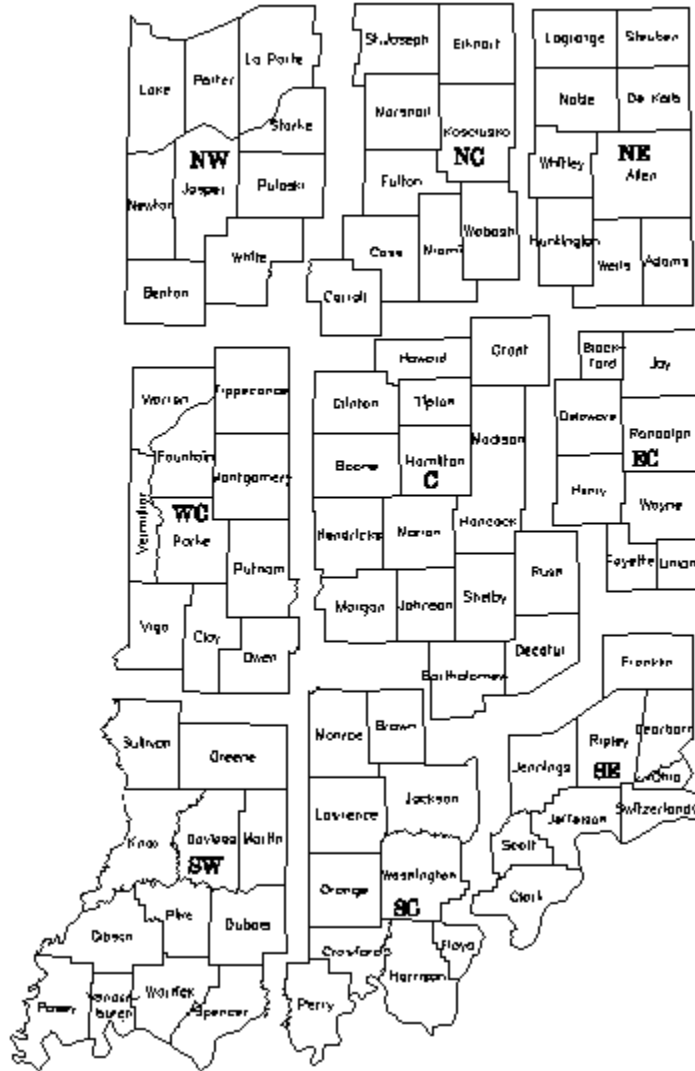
Lake
Porter
La Porte
Starke
NW
Newton
Jasper
Pulaski
White
Benton

St.Joseph
Elkhart
Marshall
Kosciusko
NC
Fulton
Wabash
Cass
Miami
Carroll

Lagrange
Steuben
Noble
De Kalb
Whitley
NE
Allen
Huntington
Wells
Adams

Warren
Tippecanoe
Fountain
Montgomery
Vermillion
WC
Parke
Putnam
Vigo
Clay
Owen

Howard
Grant
Clinton
Tipton
Boone
Hamilton
C
Madison
Hendricks
Marion
Hancock
Morgan
Johnson
Shelby
Rush
Decatur
Bartholomew

Black-ford
Jay
Delaware
Randolph
EC
Henry
Wayne
Fayette
Union

Sullivan
Greene
Knox
Daviess
Martin
SW
Pike
Dubois
Gibson
Posey
Vanderburgh
Warrick
Spencer

Monroe
Brown
Lawrence
Jackson
Orange
Washington
SC
Crawford
Floyd
Harrison
Perry

Franklin
Ripley
Dearborn
Jennings
SE
Ohio
Jefferson
Switzerland
Scott
Clark